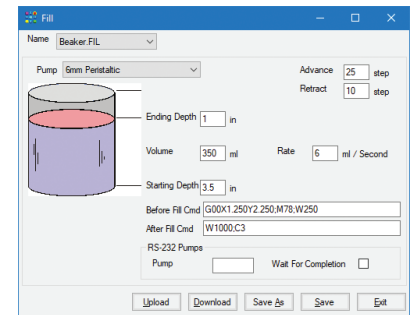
Fill

Name Beaker.FIL

Pump 6mm Peristaltic

Advance 25 step

Retract 10 step

Ending Depth 1 in

Volume 350 ml

Rate 6 ml / Second

Starting Depth 3.5 in

Before Fill Cmd G00X1.250Y2.250;M78;W250

After Fill Cmd W1000;C3

RS-232 Pumps

Pump

Wait For Completion

Upload Download Save As Save Exit